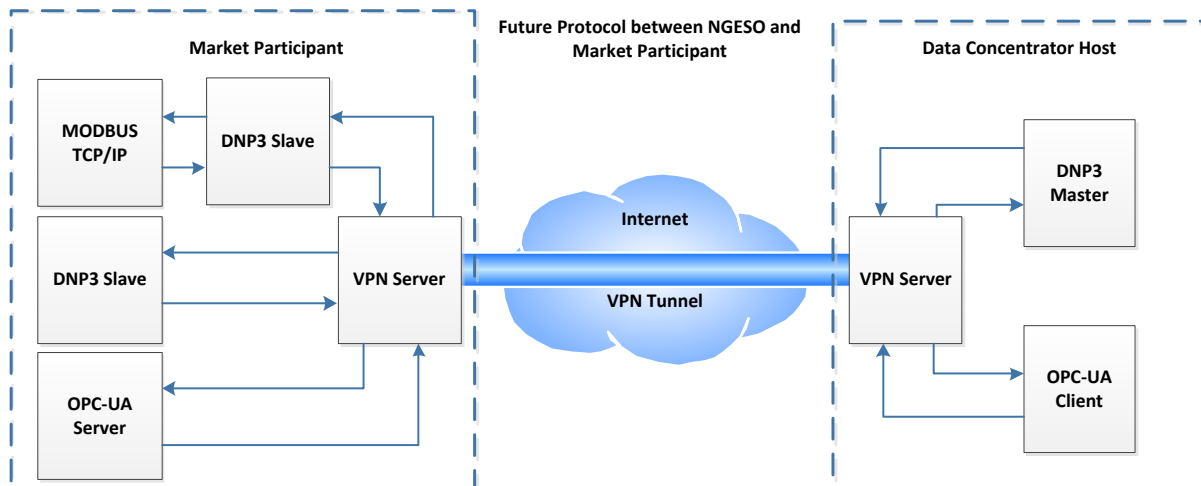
Market Participant

Future Protocol between NGESO and Market Participant

Data Concentrator Host

MODBUS TCP/IP

DNP3 Slave

DNP3 Slave

VPN Server

OPC-UA Server

Internet

VPN Tunnel

DNP3 Master

VPN Server

OPC-UA Client